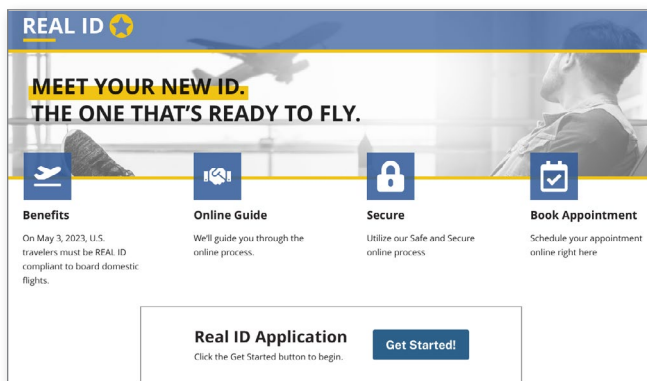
REAL ID

MEET YOUR NEW ID.
THE ONE THAT'S READY TO FLY.

Benefits

On May 3, 2023, U.S. travelers must be REAL ID compliant to board domestic flights.

Online Guide

We'll guide you through the online process.

Secure

Utilize our Safe and Secure online process

Book Appointment

Schedule your appointment online right here

Real ID Application

Click the Get Started button to begin.

Get Started!